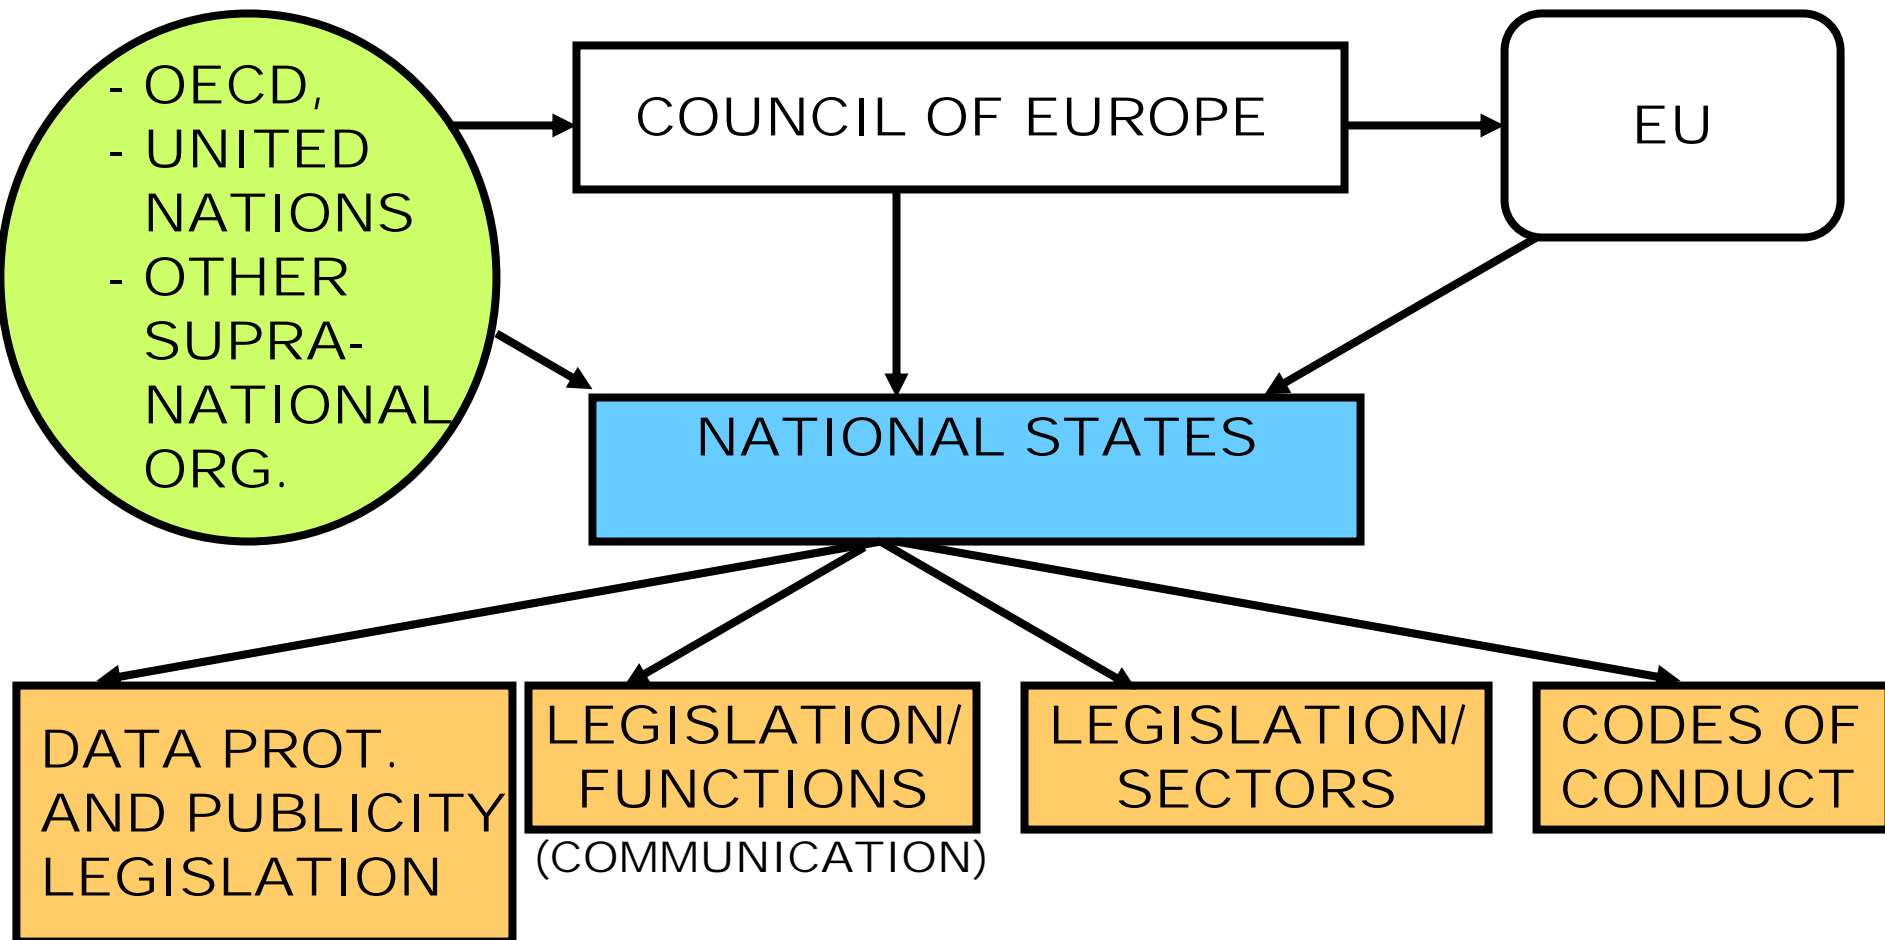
- OECD,
- UNITED NATIONS
- OTHER SUPRA-NATIONAL ORG.

COUNCIL OF EUROPE

EU

NATIONAL STATES

DATA PROT. AND PUBLICITY LEGISLATION

LEGISLATION/ FUNCTIONS
(COMMUNICATION)

LEGISLATION/ SECTORS

CODES OF CONDUCT